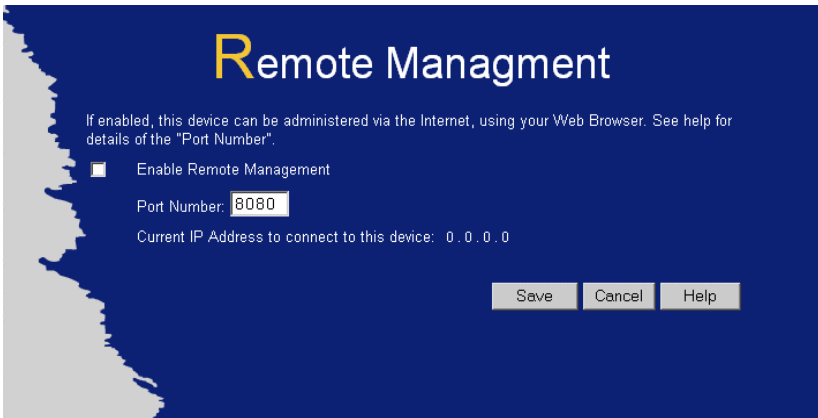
Remote Managment

If enabled, this device can be administered via the Internet, using your Web Browser. See help for details of the "Port Number".

Enable Remote Management

Port Number: 8080

Current IP Address to connect to this device: 0.0.0.0

Save Cancel Help